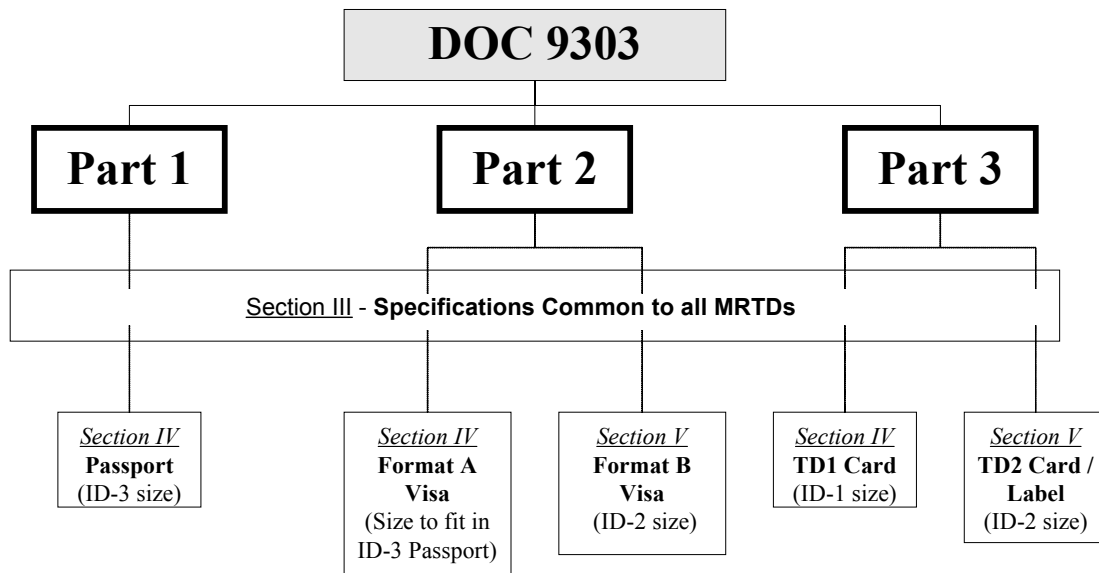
DOC 9303

Part 1

Part 2

Part 3

Section III - Specifications Common to all MRTDs

Section IV
Passport
(ID-3 size)

Section IV
Format A Visa
(Size to fit in ID-3 Passport)

Section V
Format B Visa
(ID-2 size)

Section IV
TD1 Card
(ID-1 size)

Section V
TD2 Card / Label
(ID-2 size)